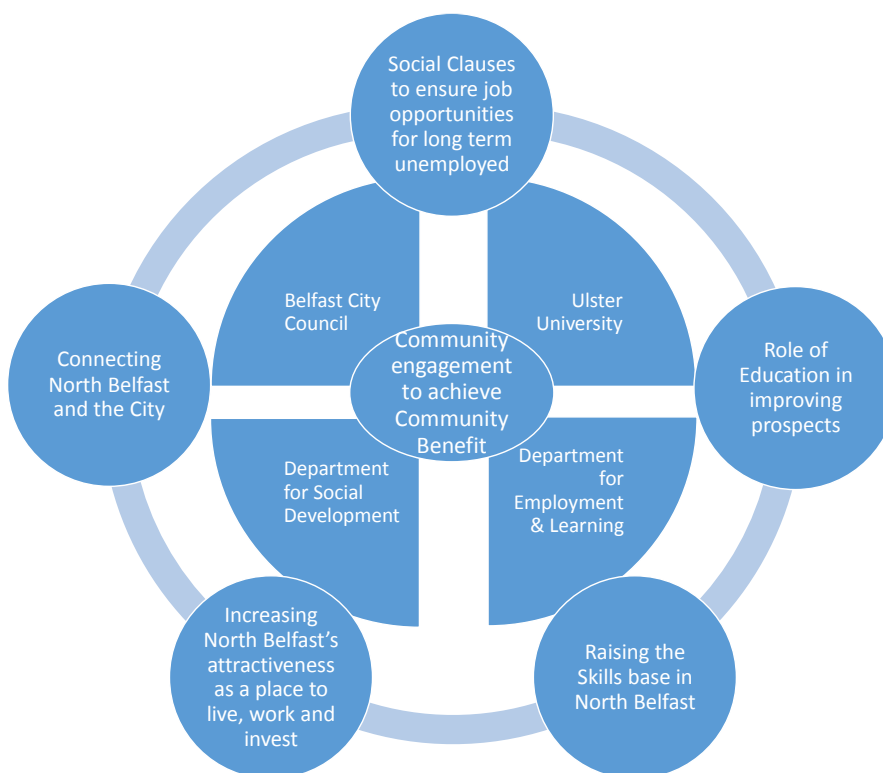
Social Clauses to ensure job opportunities for long term unemployed

Connecting North Belfast and the City

Belfast City Council

Ulster University

Community engagement to achieve Community Benefit

Role of Education in improving prospects

Department for Social Development

Department for Employment & Learning

Increasing North Belfast's attractiveness as a place to live, work and invest

Raising the Skills base in North Belfast